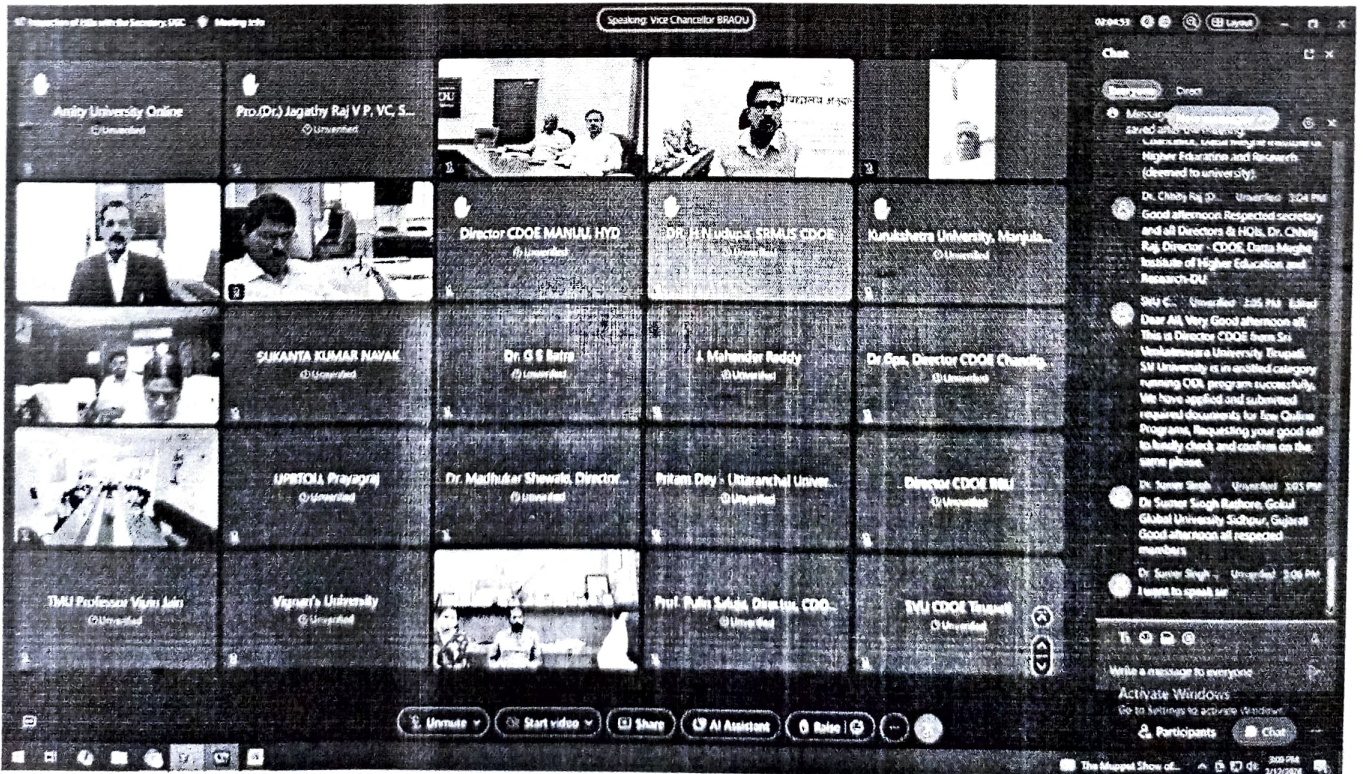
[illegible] Meeting info

Speaking: Vice Chancellor BRAOU

02:04:53 Layout

Chat

Everyone Direct

Messages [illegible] saved after the meeting

Chancellor, Datta Meghe Institute of Higher Education and Research (deemed to university).

Dr. Chhaty Raj D... Unverified 2:04 PM
Good afternoon Respected secretary and all Directors & HOIs, Dr. Chhaty Raj, Director - CDOE, Datta Meghe Institute of Higher Education and Research-DU

SVU C... Unverified 2:05 PM Edited
Dear All, Very Good afternoon all. This is Director CDOE from Sri Venkateswara University Tirupati. SV University is in entitled category running ODL program successfully. We have applied and submitted required documents for few Online Programs, Requesting your good self to kindly check and confirm on the same please.

Dr. Sumer Singh ... Unverified 2:05 PM
Dr. Sumer Singh Rathore, Gokul Global University Sidhpur, Gujarat Good afternoon all respected members

Dr. Sumer Singh ... Unverified 2:06 PM
I want to speak sir

Write a message to everyone

Activate Windows
Go to Settings to activate Windows.

Amity University Online
Unverified

Pro.(Dr.) Jagathy Raj V P, VC, S...
Unverified

Director CDOE MANUU, HYD
Unverified

DR. M N udupa, SRMUS CDOE...
Unverified

Kurukshetra University, Manjula...
Unverified

SUKANTA KUMAR NAYAK
Unverified

Dr G S Batra
Unverified

J. Mahender Reddy
Unverified

Dr.Dev, Director CDOE Chandig...
Unverified

UPRTOU, Prayagraj
Unverified

Dr. Madhukar Shewale, Director...
Unverified

Pritam Dey - Uttaranchal Univer...
Unverified

Director CDOE BBU
Unverified

TMU Professor Vipin Jain
Unverified

Vignan's University
Unverified

Prof. Bulin Sahaja, Director, CDO...
Unverified

SVU CDOE Tirupati
Unverified

Unmute | Start video | Share | AI Assistant | Raise | ...

Participants | Chat

The Muppet Show of... 2:09 PM 2/12/2026